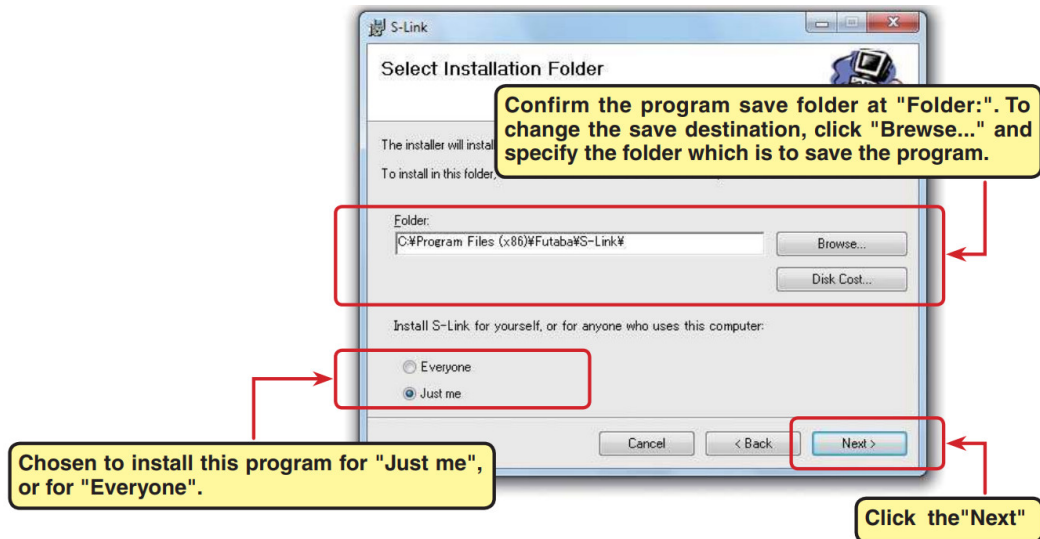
S-Link

Select Installation Folder

Confirm the program save folder at "Folder:". To change the save destination, click "Brewse..." and specify the folder which is to save the program.

The installer will instal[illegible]

To install in this folder, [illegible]

Folder:

C:¥Program Files (x86)¥Futaba¥S-Link¥

Browse...

Disk Cost...

Install S-Link for yourself, or for anyone who uses this computer:

Everyone

Just me

Cancel

< Back

Next >

Chosen to install this program for "Just me", or for "Everyone".

Click the"Next"